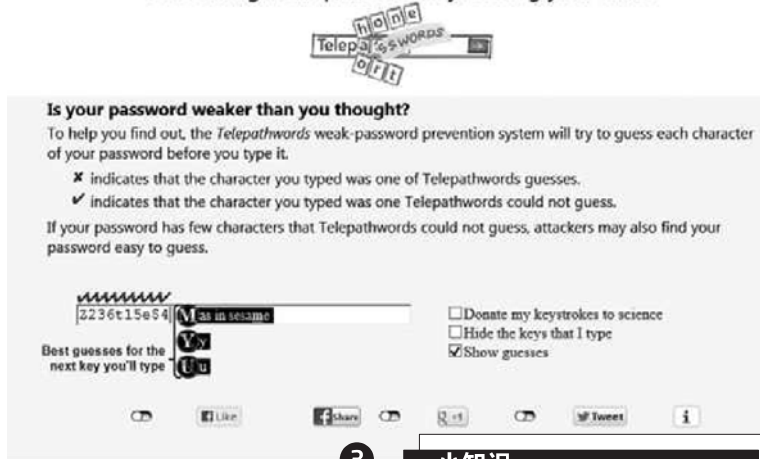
hone
Telepa sswords
ort

Is your password weaker than you thought?

To help you find out, the Telepathwords weak-password prevention system will try to guess each character of your password before you type it.

✘ indicates that the character you typed was one of Telepathwords guesses.

✔ indicates that the character you typed was one Telepathwords could not guess.

If your password has few characters that Telepathwords could not guess, attackers may also find your password easy to guess.

✘✘✘✘✘✘✘✔

2236t15e54 M as in sesame

Y y

U u

Best guesses for the next key you'll type

☐Donate my keystrokes to science
☐Hide the keys that I type
☑Show guesses

Like Share +1 Tweet i

3 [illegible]